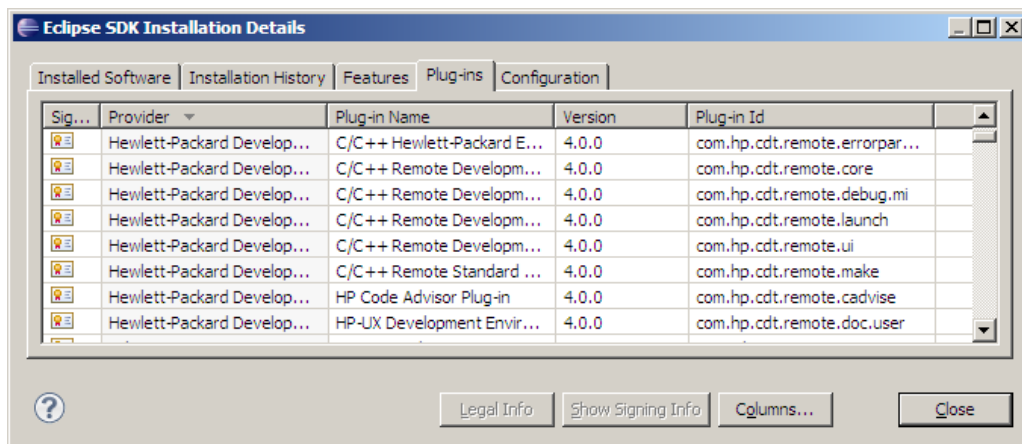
Eclipse SDK Installation Details

Installed Software | Installation History | Features | Plug-ins | Configuration

| Sig... | Provider | Plug-in Name | Version | Plug-in Id |
|---|---|---|---|---|
| | Hewlett-Packard Develop... | C/C++ Hewlett-Packard E... | 4.0.0 | com.hp.cdt.remote.errorpar... |
| | Hewlett-Packard Develop... | C/C++ Remote Developm... | 4.0.0 | com.hp.cdt.remote.core |
| | Hewlett-Packard Develop... | C/C++ Remote Developm... | 4.0.0 | com.hp.cdt.remote.debug.mi |
| | Hewlett-Packard Develop... | C/C++ Remote Developm... | 4.0.0 | com.hp.cdt.remote.launch |
| | Hewlett-Packard Develop... | C/C++ Remote Developm... | 4.0.0 | com.hp.cdt.remote.ui |
| | Hewlett-Packard Develop... | C/C++ Remote Standard ... | 4.0.0 | com.hp.cdt.remote.make |
| | Hewlett-Packard Develop... | HP Code Advisor Plug-in | 4.0.0 | com.hp.cdt.remote.cadvise |
| | Hewlett-Packard Develop... | HP-UX Development Envir... | 4.0.0 | com.hp.cdt.remote.doc.user |

Legal Info | Show Signing Info | Columns... | Close